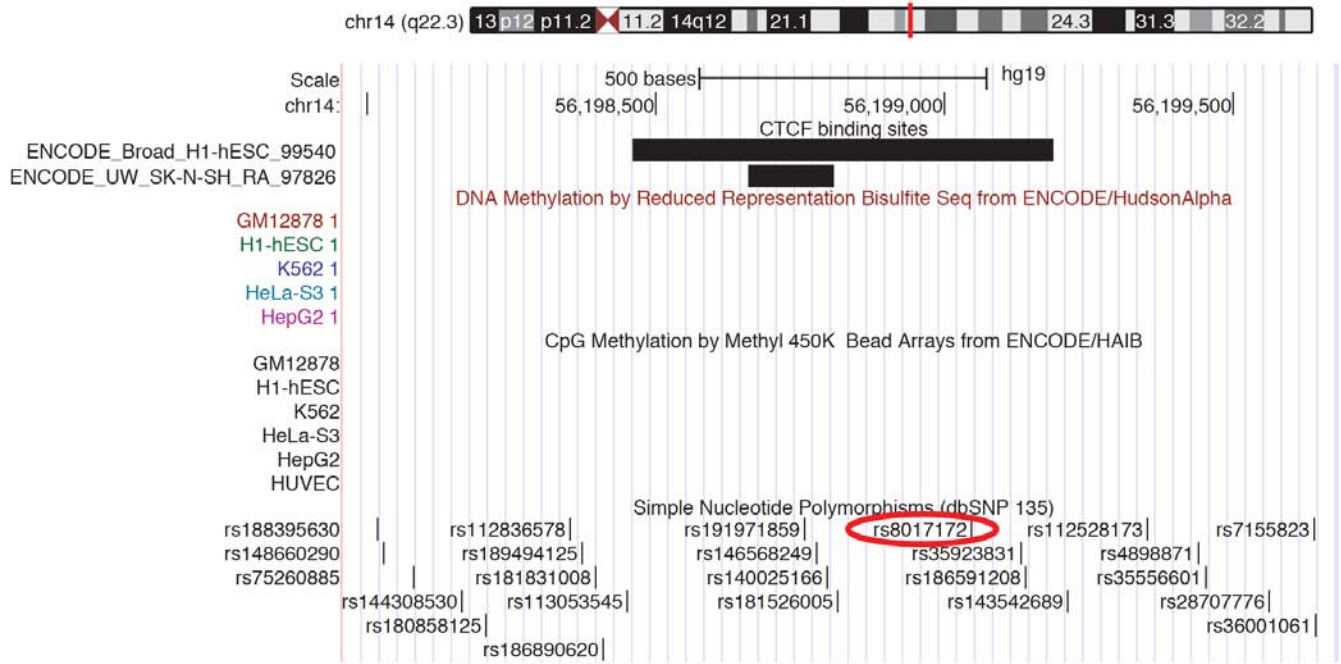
chr14 (q22.3) 13 p12 p11.2 11.2 14q12 21.1 24.3 31.3 32.2

Scale 500 bases hg19
chr14: 56,198,500 56,199,000 56,199,500

CTCF binding sites
ENCODE_Broad_H1-hESC_99540
ENCODE_UW_SK-N-SH_RA_97826

DNA Methylation by Reduced Representation Bisulfite Seq from ENCODE/HudsonAlpha
GM12878 1
H1-hESC 1
K562 1
HeLa-S3 1
HepG2 1

CpG Methylation by Methyl 450K Bead Arrays from ENCODE/HAIB
GM12878
H1-hESC
K562
HeLa-S3
HepG2
HUVEC

Simple Nucleotide Polymorphisms (dbSNP 135)
rs188395630 rs112836578 rs191971859 rs8017172 rs112528173 rs7155823
rs148660290 rs189494125 rs146568249 rs35923831 rs4898871
rs75260885 rs181831008 rs140025166 rs186591208 rs35556601
rs144308530 rs113053545 rs181526005 rs143542689 rs28707776
rs180858125 rs36001061
rs186890620